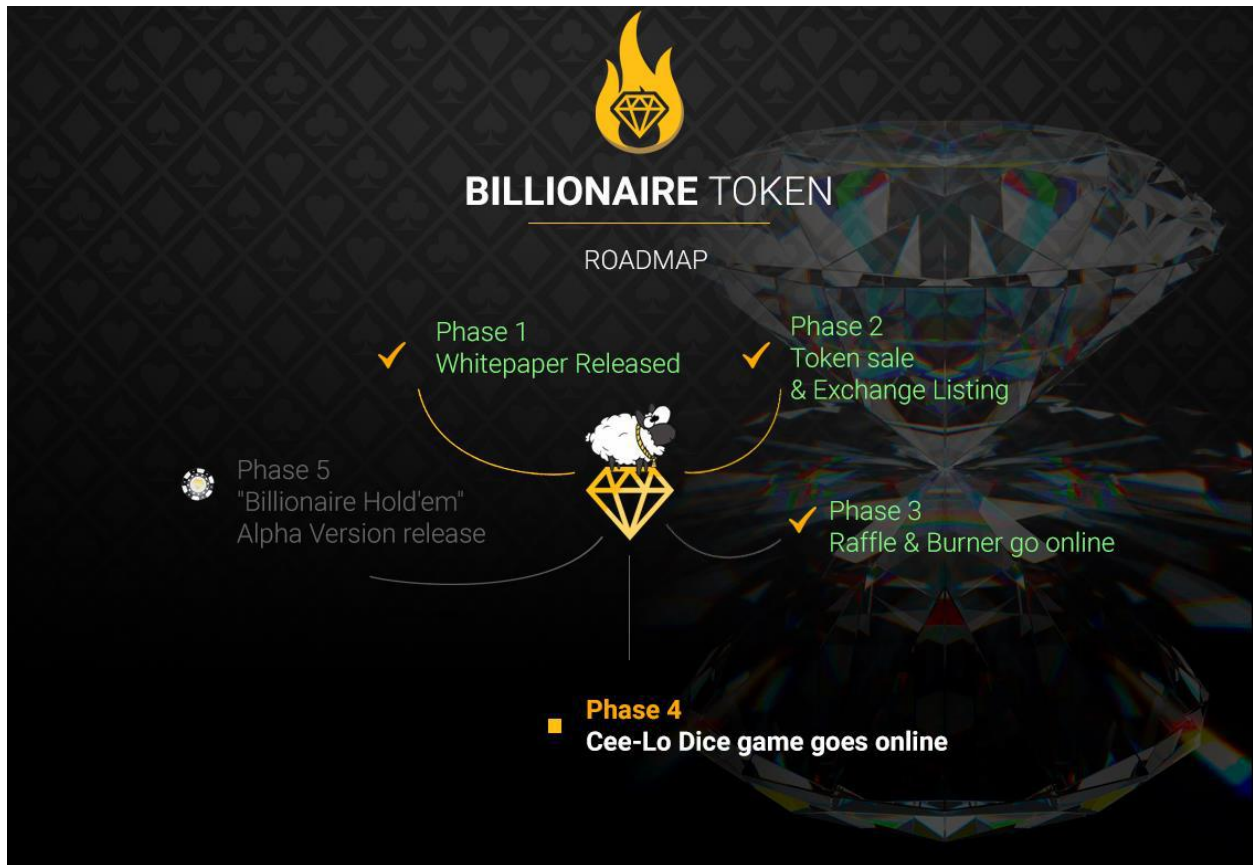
BILLIONAIRE TOKEN

ROADMAP

Phase 1
Whitepaper Released

Phase 2
Token sale
& Exchange Listing

Phase 5
"Billionaire Hold'em"
Alpha Version release

Phase 3
Raffle & Burner go online

Phase 4
Cee-Lo Dice game goes online